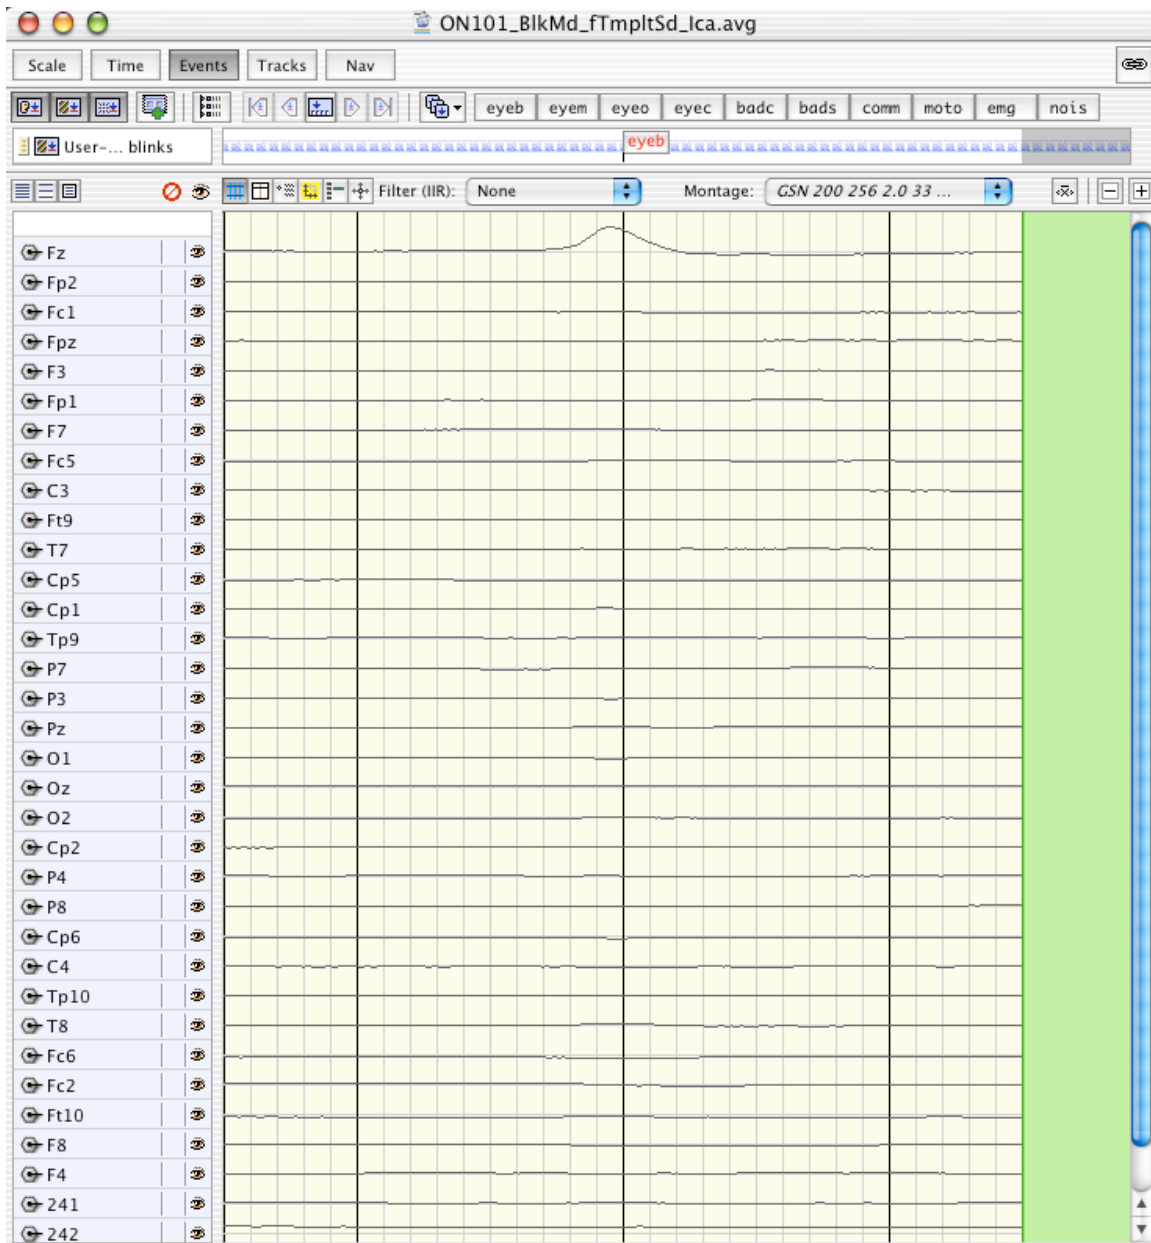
ON101_BlkMd_fTmpltSd_Ica.avg

Scale Time Events Tracks Nav

eyeb eyem eyeo eyec badc bads comm moto emg nois

User-... blinks

eyeb

Filter (IIR): None

Montage: GSN 200 256 2.0 33 ...

Fz
Fp2
Fc1
Fpz
F3
Fp1
F7
Fc5
C3
Ft9
T7
Cp5
Cp1
Tp9
P7
P3
Pz
O1
Oz
O2
Cp2
P4
P8
Cp6
C4
Tp10
T8
Fc6
Fc2
Ft10
F8
F4
241
242